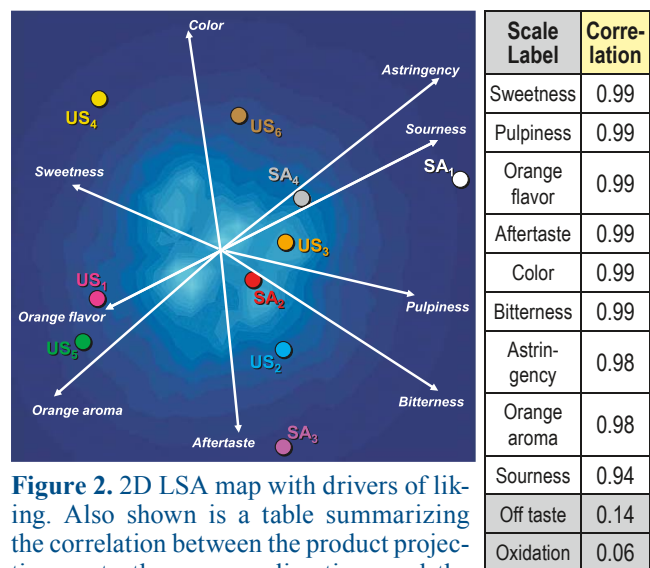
Color
Astringency
Sourness
Sweetness
Pulpiness
Orange flavor
Orange aroma
Bitterness
Aftertaste
$US_4$
$US_6$
$SA_4$
$SA_1$
$US_3$
$US_1$
$SA_2$
$US_5$
$US_2$
$SA_3$

Figure 2. 2D LSA map with drivers of liking. Also shown is a table summarizing the correlation between the product projec-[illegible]

| Scale Label | Correlation |
|---|---|
| Sweetness | 0.99 |
| Pulpiness | 0.99 |
| Orange flavor | 0.99 |
| Aftertaste | 0.99 |
| Color | 0.99 |
| Bitterness | 0.99 |
| Astringency | 0.98 |
| Orange aroma | 0.98 |
| Sourness | 0.94 |
| Off taste | 0.14 |
| Oxidation | 0.06 |